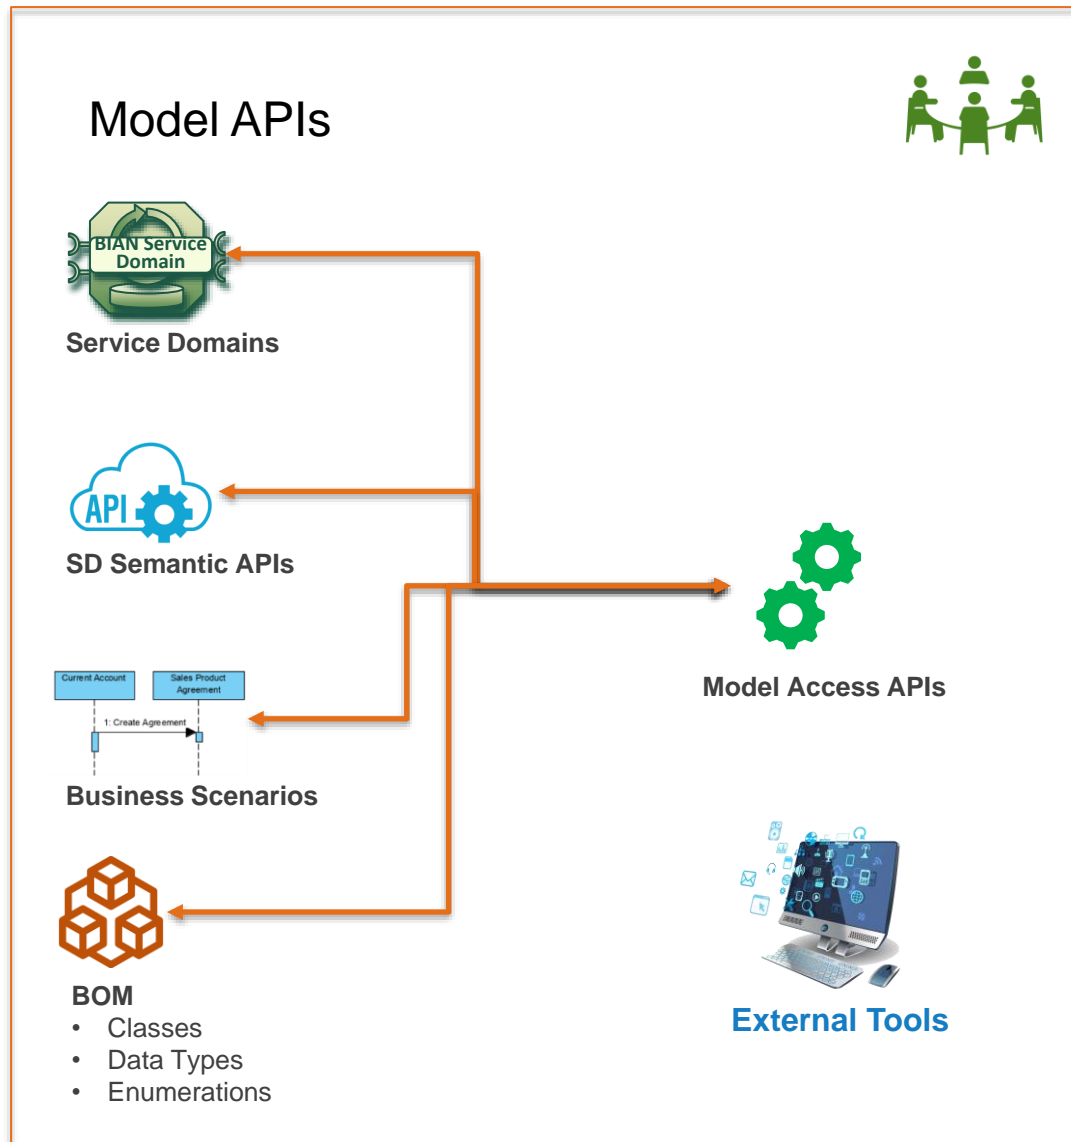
Model APIs

BIAN Service Domain

Service Domains

API

SD Semantic APIs

Current Account

Sales Product Agreement

1: Create Agreement

Business Scenarios

BOM
• Classes
• Data Types
• Enumerations

Model Access APIs

External Tools